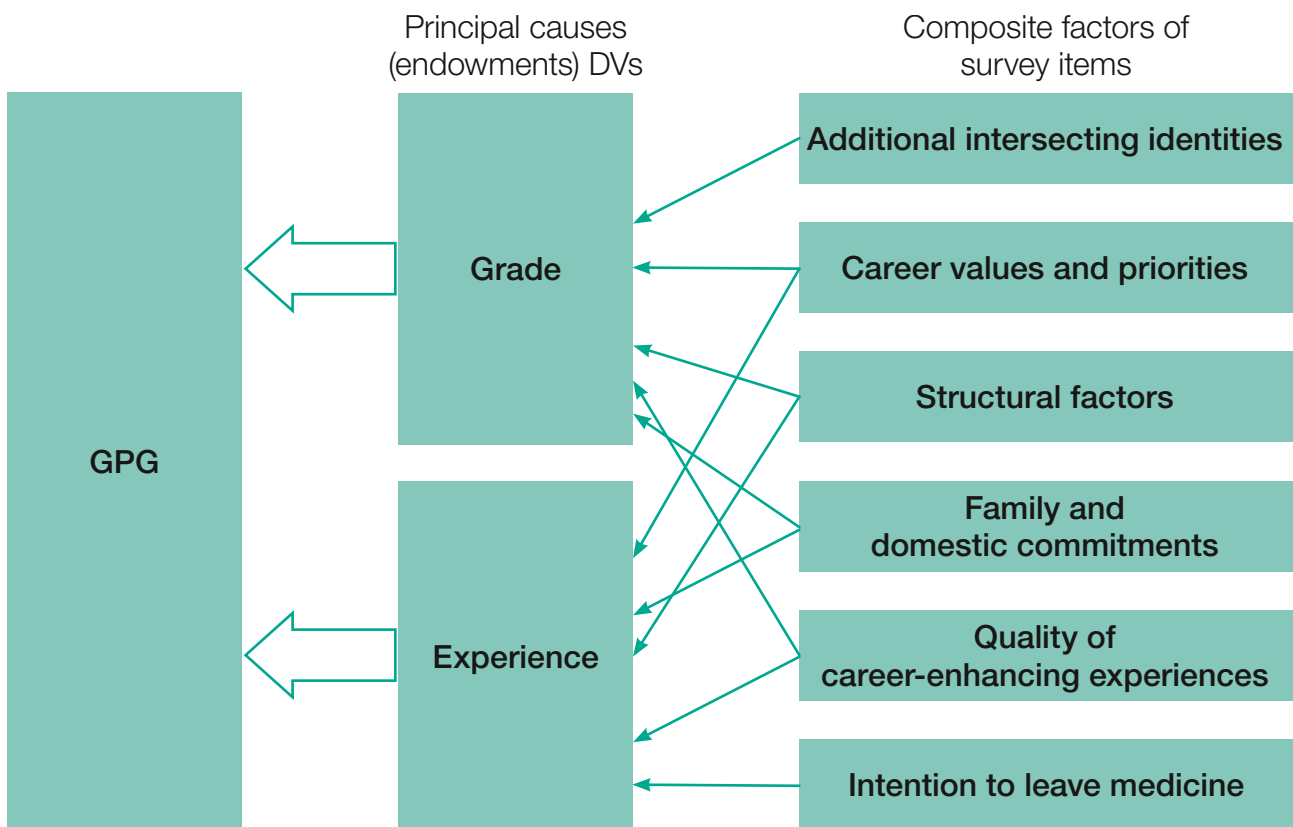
Principal causes (endowments) DVs

Composite factors of survey items

GPG

Grade

Experience

Additional intersecting identities

Career values and priorities

Structural factors

Family and domestic commitments

Quality of career-enhancing experiences

Intention to leave medicine